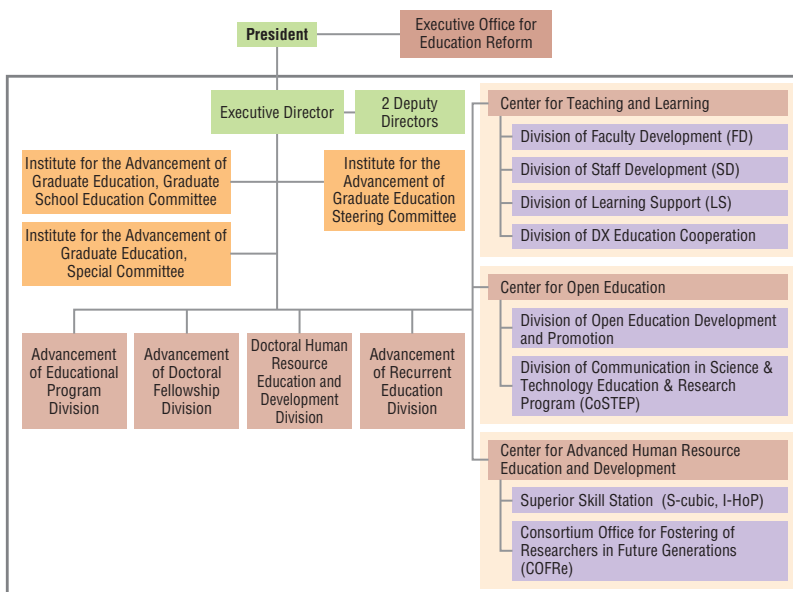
President

Executive Office for Education Reform

Executive Director

2 Deputy Directors

Institute for the Advancement of Graduate Education, Graduate School Education Committee

Institute for the Advancement of Graduate Education Steering Committee

Institute for the Advancement of Graduate Education, Special Committee

Advancement of Educational Program Division

Advancement of Doctoral Fellowship Division

Doctoral Human Resource Education and Development Division

Advancement of Recurrent Education Division

Center for Teaching and Learning

Division of Faculty Development (FD)

Division of Staff Development (SD)

Division of Learning Support (LS)

Division of DX Education Cooperation

Center for Open Education

Division of Open Education Development and Promotion

Division of Communication in Science & Technology Education & Research Program (CoSTEP)

Center for Advanced Human Resource Education and Development

Superior Skill Station (S-cubic, I-HoP)

Consortium Office for Fostering of Researchers in Future Generations (COFRe)